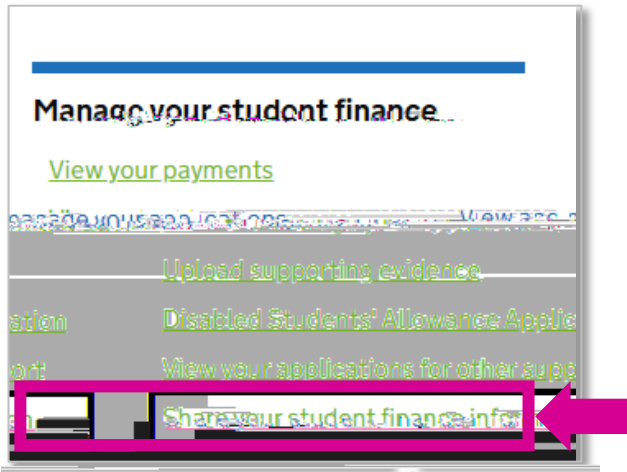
Manage your student finance

View your payments

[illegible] View app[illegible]

Upload supporting evidence

ation Disabled Students' Allowance Applic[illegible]

ort View your applications for other supp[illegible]

Share your student finance infor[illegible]